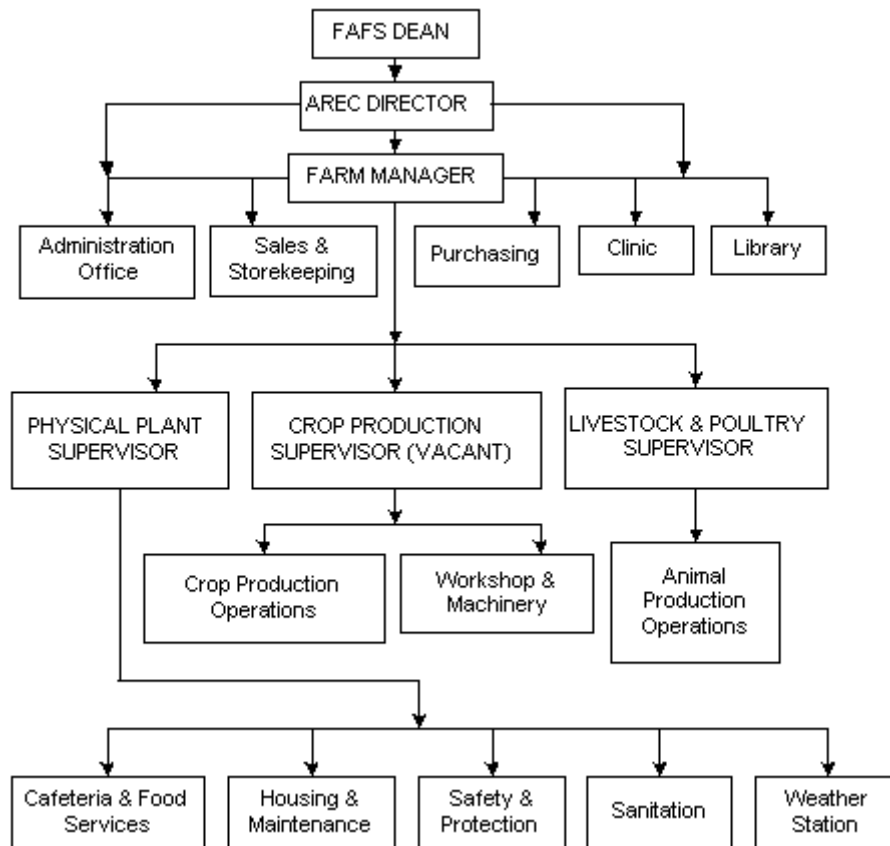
FAFS DEAN

AREC DIRECTOR

FARM MANAGER

Administration Office

Sales & Storekeeping

Purchasing

Clinic

Library

PHYSICAL PLANT SUPERVISOR

CROP PRODUCTION SUPERVISOR (VACANT)

LIVESTOCK & POULTRY SUPERVISOR

Crop Production Operations

Workshop & Machinery

Animal Production Operations

Cafeteria & Food Services

Housing & Maintenance

Safety & Protection

Sanitation

Weather Station